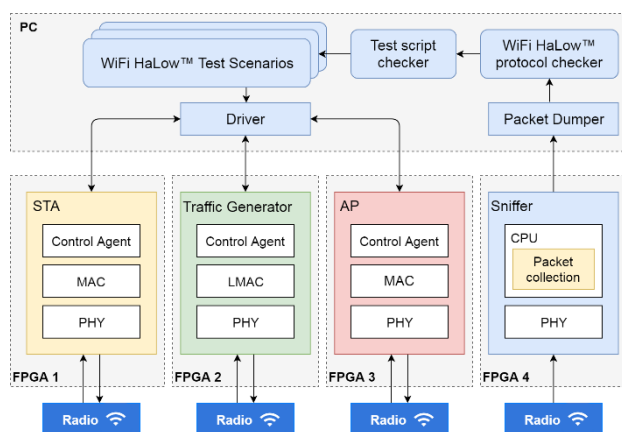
PC

WiFi HaLow™ Test Scenarios

Test script checker

WiFi HaLow™ protocol checker

Driver

Packet Dumper

STA

Control Agent

MAC

PHY

FPGA 1

Traffic Generator

Control Agent

LMAC

PHY

FPGA 2

AP

Control Agent

MAC

PHY

FPGA 3

Sniffer

CPU

Packet collection

PHY

FPGA 4

Radio

Radio

Radio

Radio